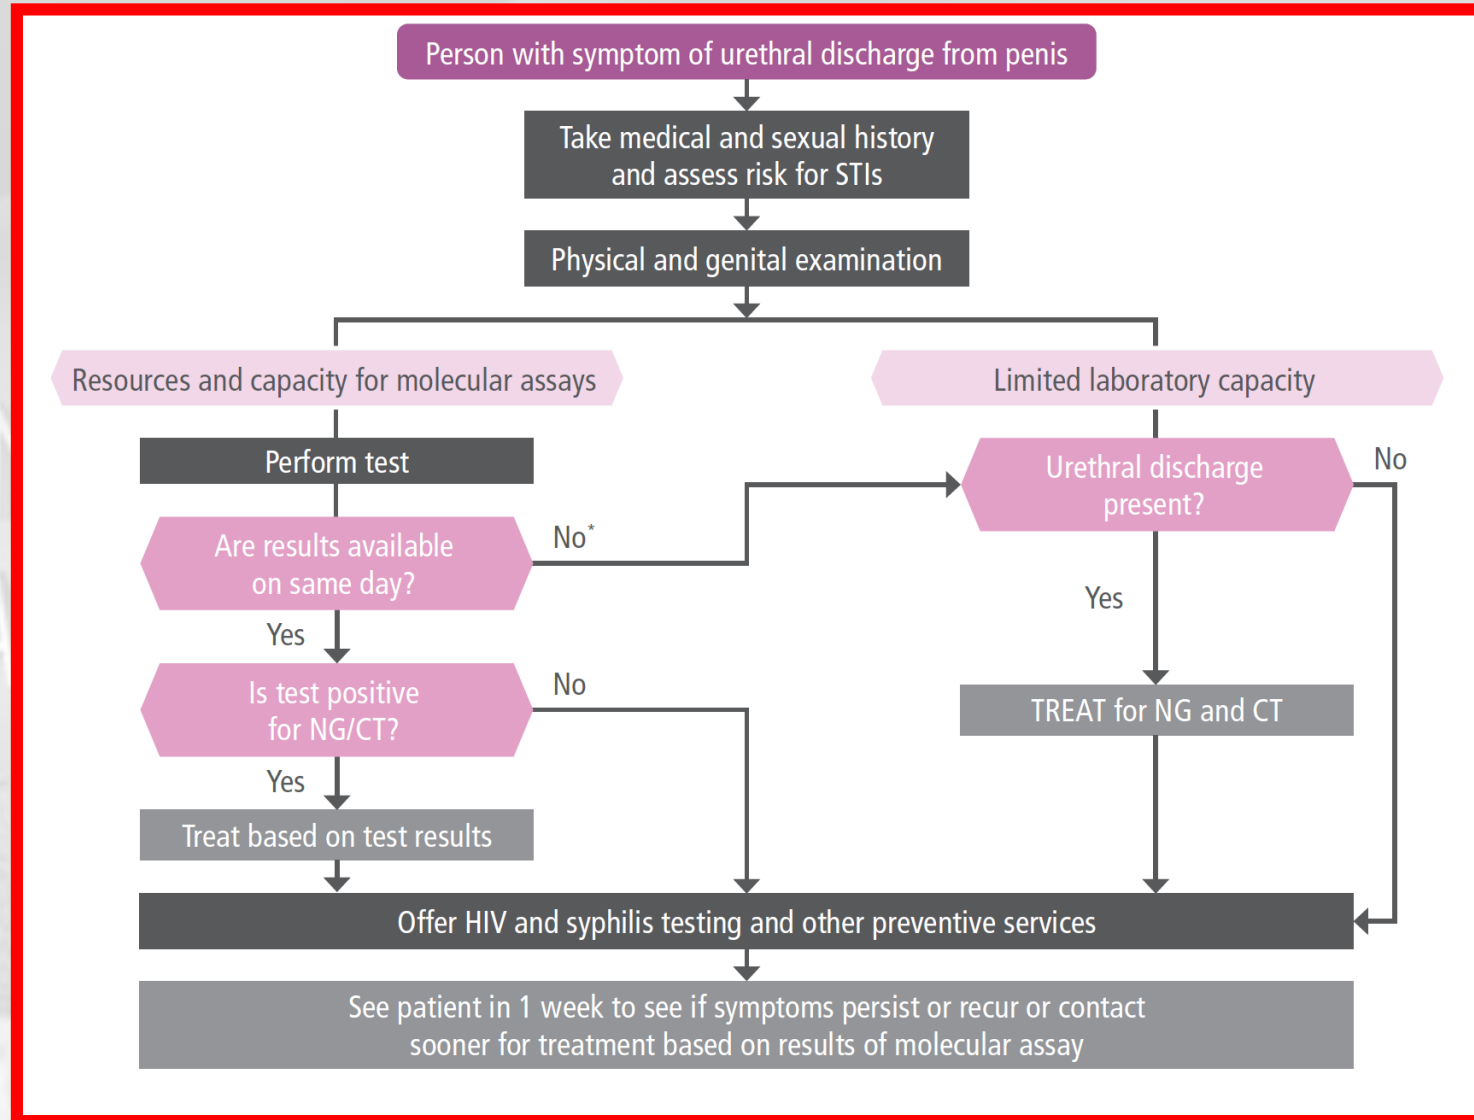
Person with symptom of urethral discharge from penis

Take medical and sexual history and assess risk for STIs

Physical and genital examination

Resources and capacity for molecular assays

Limited laboratory capacity

Perform test

Are results available on same day?

No*

Urethral discharge present?

No

Yes

Yes

Is test positive for NG/CT?

No

TREAT for NG and CT

Yes

Treat based on test results

Offer HIV and syphilis testing and other preventive services

See patient in 1 week to see if symptoms persist or recur or contact sooner for treatment based on results of molecular assay